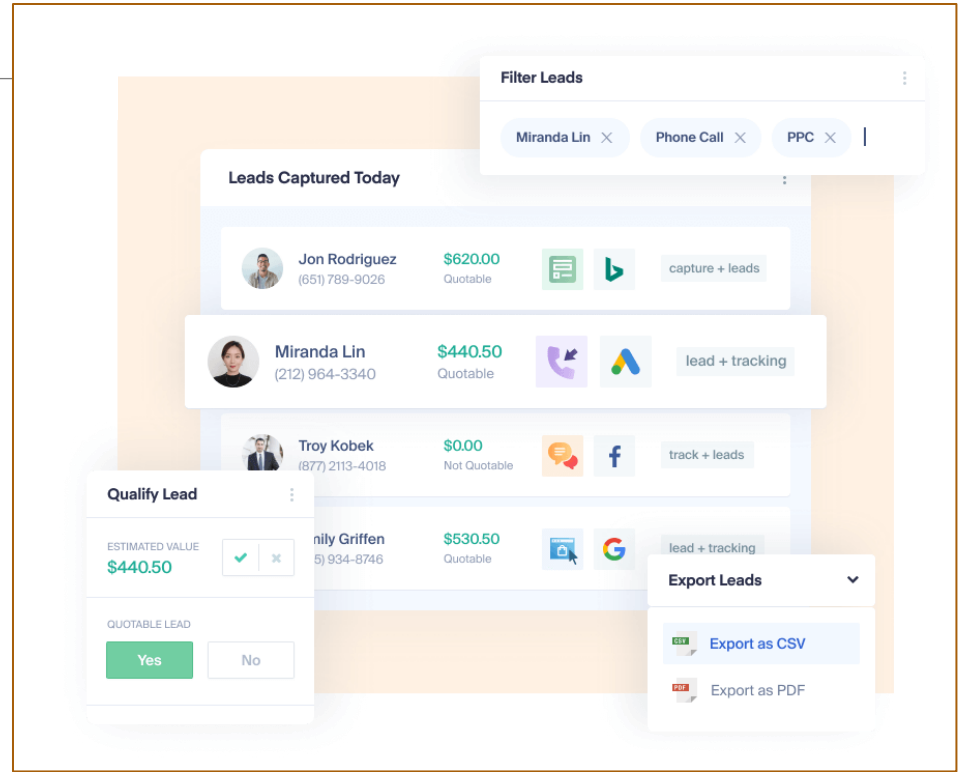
Filter Leads

Miranda Lin × Phone Call × PPC ×

Leads Captured Today

Jon Rodriguez
(651) 789-9026
$620.00
Quotable
capture + leads

Miranda Lin
(212) 964-3340
$440.50
Quotable
lead + tracking

Troy Kobek
(877) 2113-4018
$0.00
Not Quotable
track + leads

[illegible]mily Griffen
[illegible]5) 934-8746
$530.50
Quotable
lead + tracking

Qualify Lead

ESTIMATED VALUE
$440.50

QUOTABLE LEAD
Yes
No

Export Leads

CSV
Export as CSV
PDF
Export as PDF